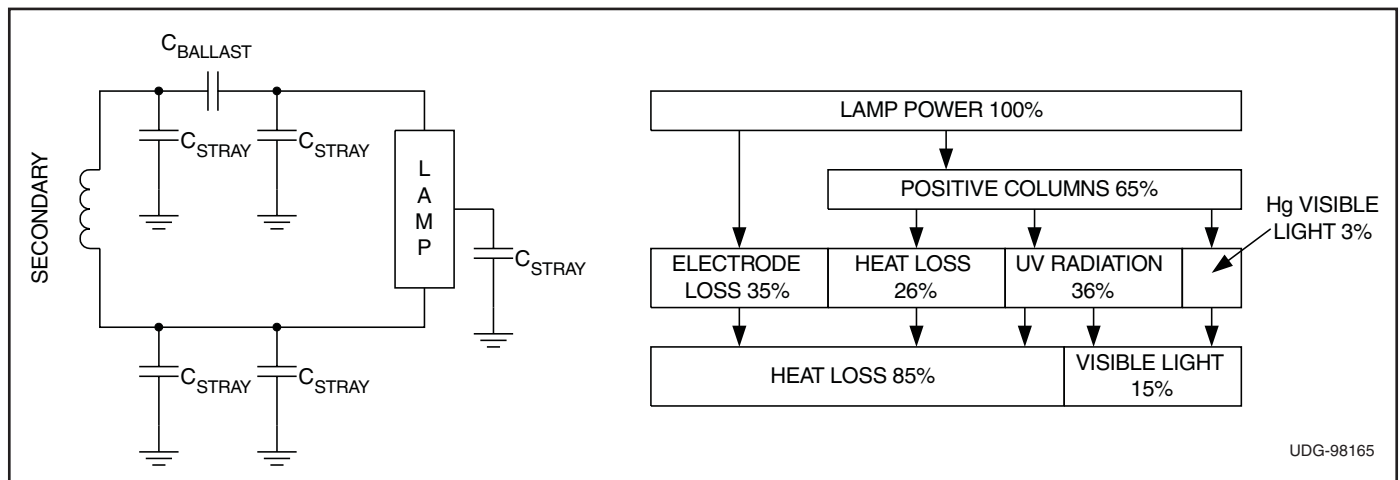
$C_{BALLAST}$

$C_{STRAY}$ $C_{STRAY}$

SECONDARY

L A M P

$C_{STRAY}$

$C_{STRAY}$ $C_{STRAY}$

LAMP POWER 100%

POSITIVE COLUMNS 65%

Hg VISIBLE LIGHT 3%

ELECTRODE LOSS 35%

HEAT LOSS 26%

UV RADIATION 36%

HEAT LOSS 85%

VISIBLE LIGHT 15%

UDG-98165